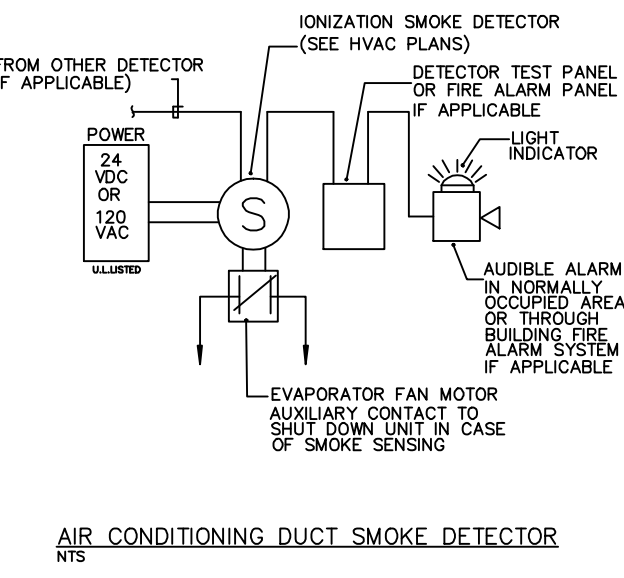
IONIZATION SMOKE DETECTOR
(SEE HVAC PLANS)

FROM OTHER DETECTOR
F APPLICABLE)

DETECTOR TEST PANEL
OR FIRE ALARM PANEL
IF APPLICABLE

POWER
24
VDC
OR
120
VAC
U.L.LISTED

S

LIGHT
INDICATOR

AUDIBLE ALARM
IN NORMALLY
OCCUPIED AREA
OR THROUGH
BUILDING FIRE
ALARM SYSTEM
IF APPLICABLE

EVAPORATOR FAN MOTOR
AUXILIARY CONTACT TO
SHUT DOWN UNIT IN CASE
OF SMOKE SENSING

AIR CONDITIONING DUCT SMOKE DETECTOR
NTS